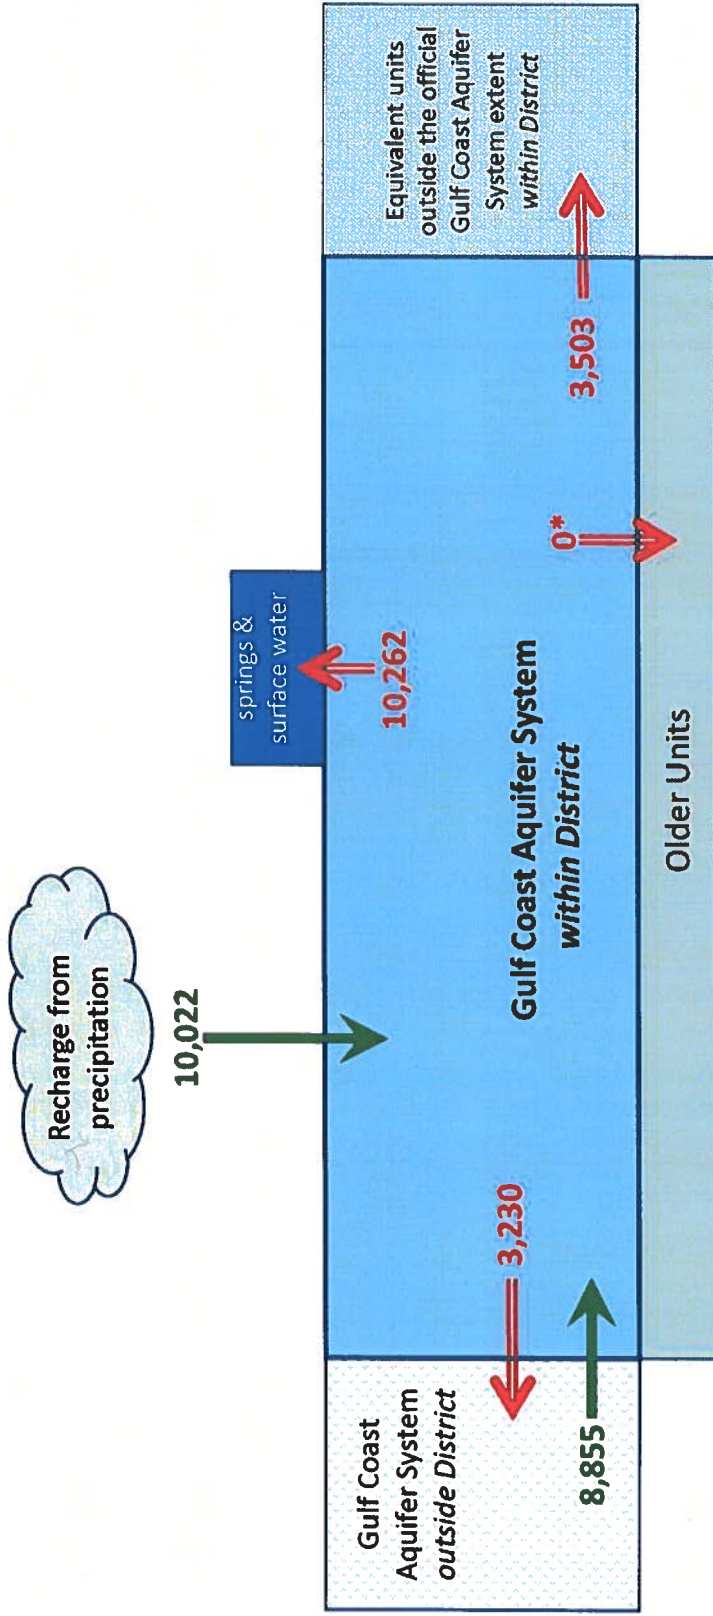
Recharge from precipitation

10,022

springs & surface water

10,262

Gulf Coast Aquifer System
*within District*

Older Units

0*

3,503

Equivalent units outside the official Gulf Coast Aquifer System extent *within District*

3,230

8,855

Gulf Coast Aquifer System *outside District*